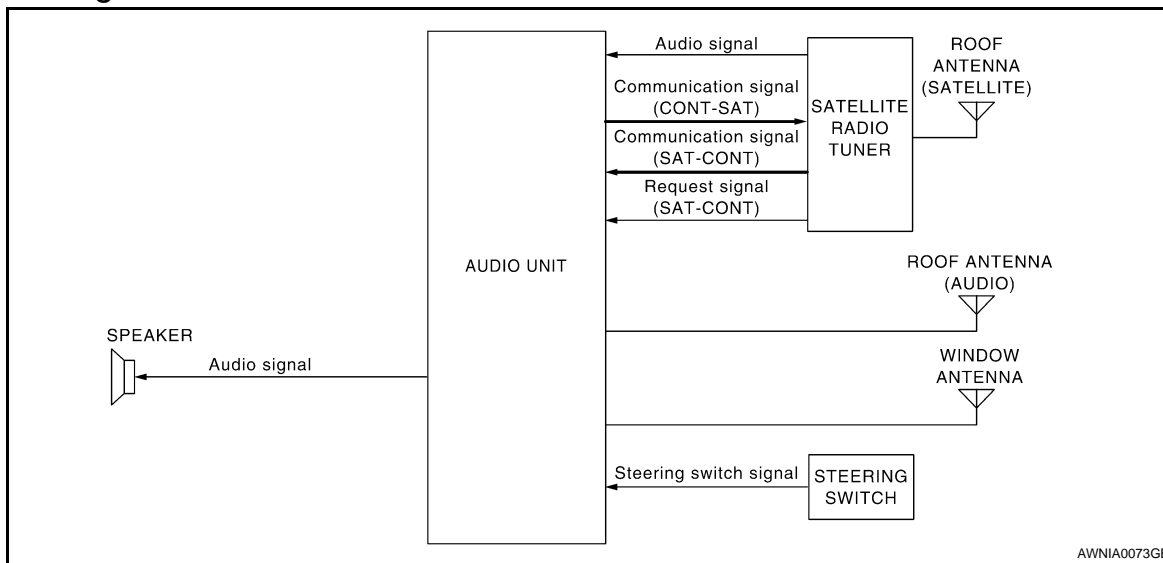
Audio signal

Communication signal (CONT-SAT)

Communication signal (SAT-CONT)

Request signal (SAT-CONT)

SATELLITE RADIO TUNER

ROOF ANTENNA (SATELLITE)

AUDIO UNIT

ROOF ANTENNA (AUDIO)

SPEAKER

Audio signal

WINDOW ANTENNA

Steering switch signal

STEERING SWITCH

AWNIA0073GI